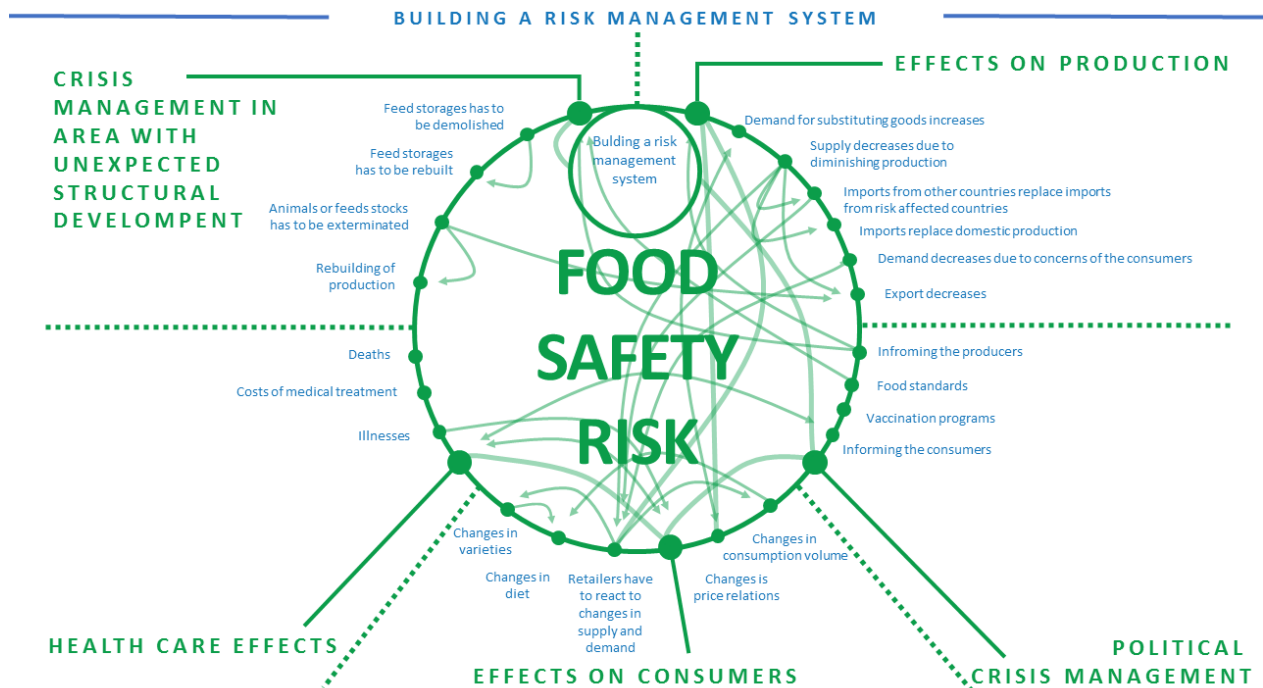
BUILDING A RISK MANAGEMENT SYSTEM

CRISIS MANAGEMENT IN AREA WITH UNEXPECTED STRUCTURAL DEVELOMPENT

EFFECTS ON PRODUCTION

Building a risk management system

Feed storages has to be demolished

Feed storages has to be rebuilt

Animals or feeds stocks has to be exterminated

Rebuilding of production

Demand for substituting goods increases

Supply decreases due to diminishing production

Imports from other countries replace imports from risk affected countries

Imports replace domestic production

Demand decreases due to concerns of the consumers

Export decreases

FOOD SAFETY RISK

Deaths

Costs of medical treatment

Illnesses

Infroming the producers

Food standards

Vaccination programs

Informing the consumers

Changes in varieties

Changes in diet

Retailers have to react to changes in supply and demand

Changes is price relations

Changes in consumption volume

HEALTH CARE EFFECTS

EFFECTS ON CONSUMERS

POLITICAL CRISIS MANAGEMENT